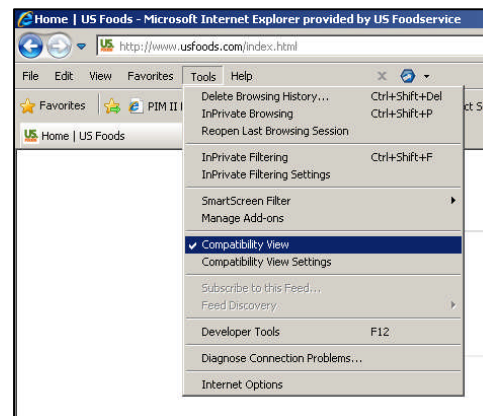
Home | US Foods - Microsoft Internet Explorer provided by US Foodservice

http://www.usfoods.com/index.html

File Edit View Favorites Tools Help

Favorites PIM II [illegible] ct S

Home | US Foods

Delete Browsing History... Ctrl+Shift+Del
InPrivate Browsing Ctrl+Shift+P
Reopen Last Browsing Session

InPrivate Filtering Ctrl+Shift+F
InPrivate Filtering Settings

SmartScreen Filter
Manage Add-ons

Compatibility View
Compatibility View Settings

Subscribe to this Feed...
Feed Discovery

Developer Tools F12

Diagnose Connection Problems...

Internet Options